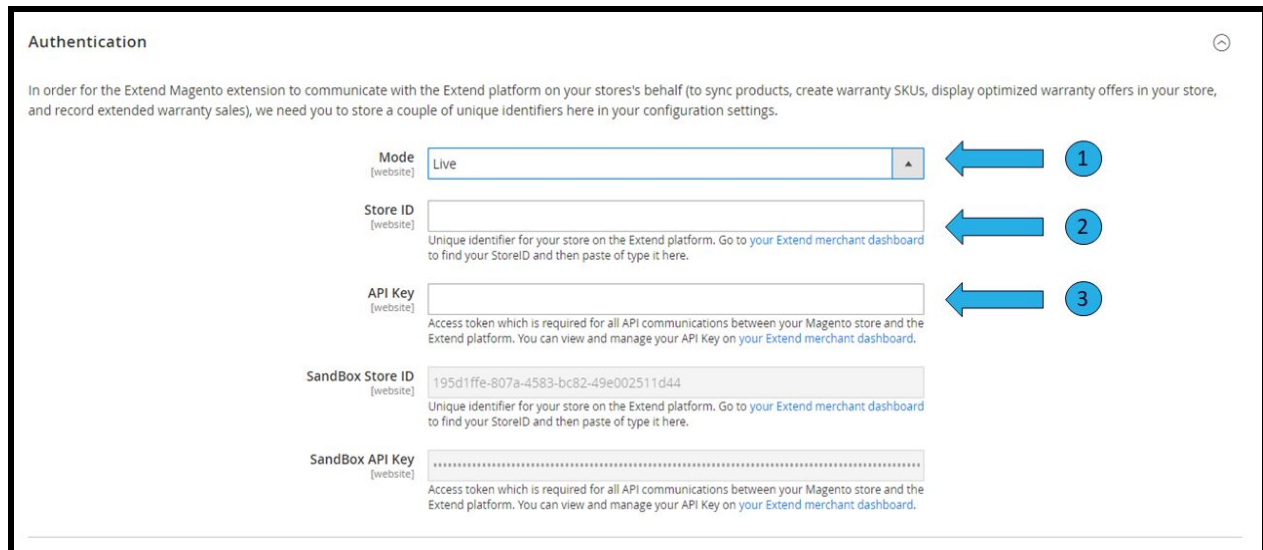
Authentication

In order for the Extend Magento extension to communicate with the Extend platform on your stores's behalf (to sync products, create warranty SKUs, display optimized warranty offers in your store, and record extended warranty sales), we need you to store a couple of unique identifiers here in your configuration settings.

Mode [website] Live

1

Store ID [website]

Unique identifier for your store on the Extend platform. Go to your Extend merchant dashboard to find your StoreID and then paste of type it here.

2

API Key [website]

Access token which is required for all API communications between your Magento store and the Extend platform. You can view and manage your API Key on your Extend merchant dashboard.

3

SandBox Store ID [website] 195d1ffe-807a-4583-bc82-49e002511d44

Unique identifier for your store on the Extend platform. Go to your Extend merchant dashboard to find your StoreID and then paste of type it here.

SandBox API Key [website] ••••••••••••••••••••••••••••••••••••••••••••••••••••••••••••••••••••••••••••••••••••••••

Access token which is required for all API communications between your Magento store and the Extend platform. You can view and manage your API Key on your Extend merchant dashboard.